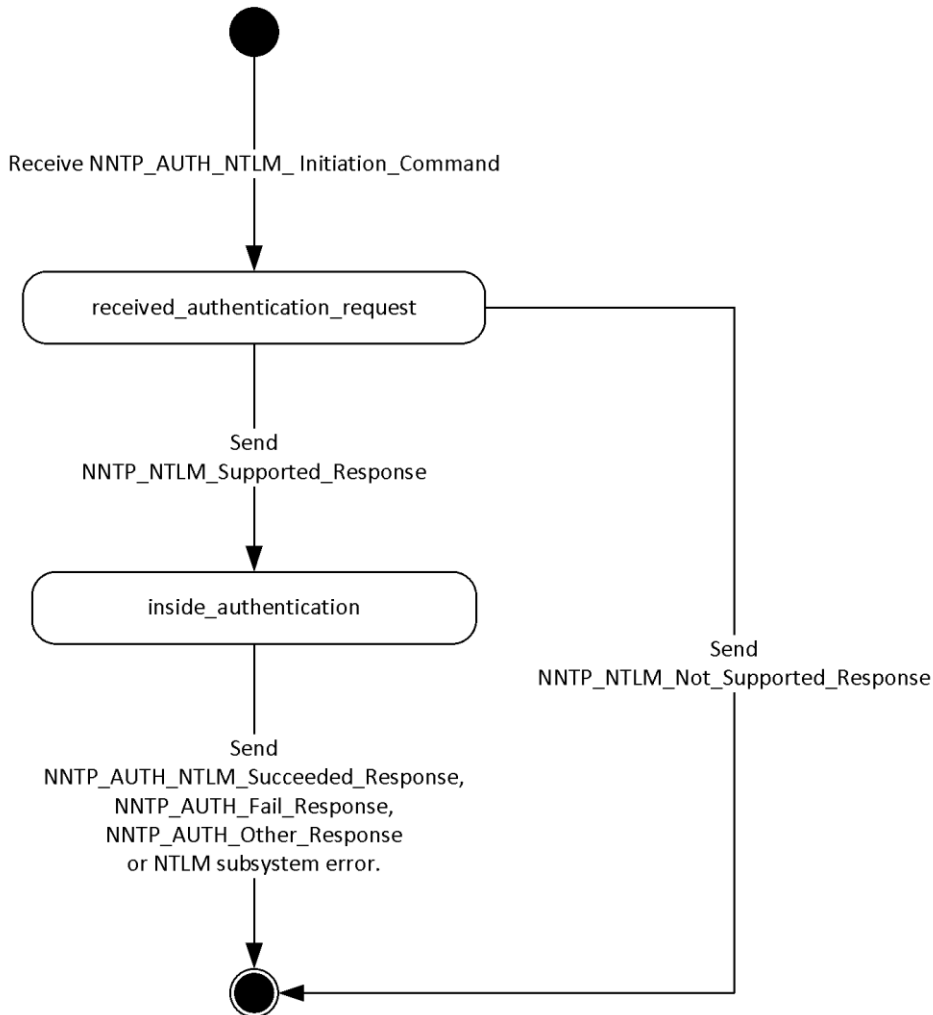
Receive NNTP_AUTH_NTLM_ Initiation_Command

received_authentication_request

Send
NNTP_NTLM_Supported_Response

inside_authentication

Send
NNTP_NTLM_Not_Supported_Response

Send
NNTP_AUTH_NTLM_Succeeded_Response,
NNTP_AUTH_Fail_Response,
NNTP_AUTH_Other_Response
or NTLM subsystem error.